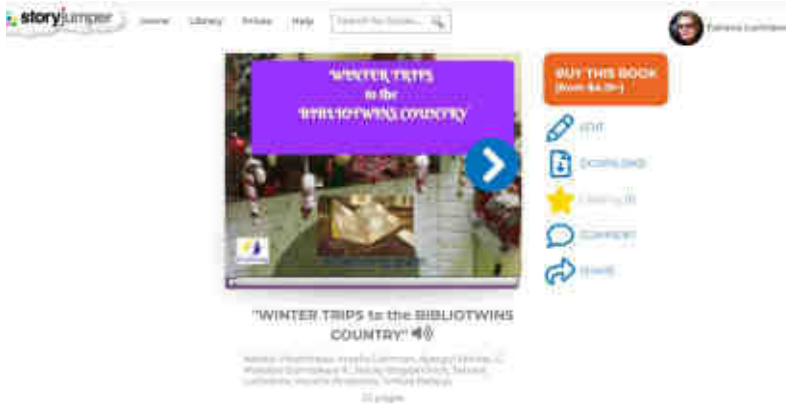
storyjumper Home Library Prices Help Search for books...

Tatiana Luchian

WINTER TRIPS to the BIBLIOTWINS COUNTRY

BUY THIS BOOK (from $4.29+)

EDIT

DOWNLOAD

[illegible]

COMMENT

SHARE

"WINTER TRIPS to the BIBLIOTWINS COUNTRY"

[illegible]

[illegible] pages